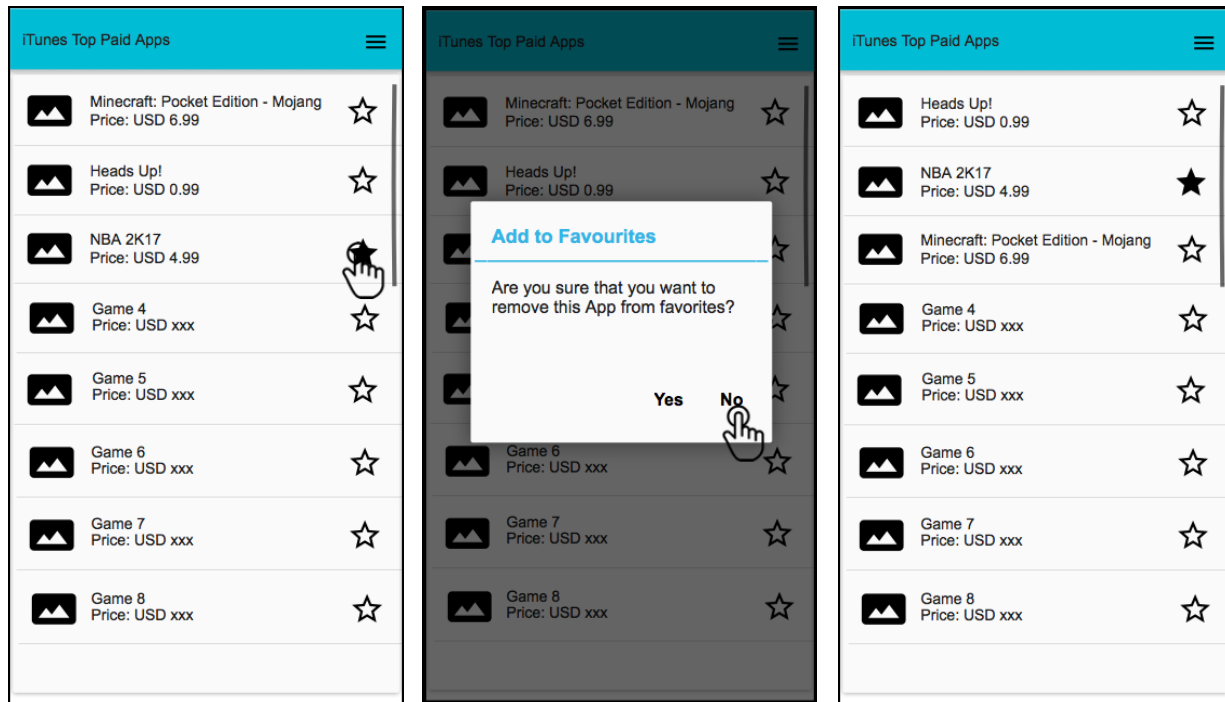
iTunes Top Paid Apps

Minecraft: Pocket Edition - Mojang
Price: USD 6.99

Heads Up!
Price: USD 0.99

NBA 2K17
Price: USD 4.99

Game 4
Price: USD xxx

Game 5
Price: USD xxx

Game 6
Price: USD xxx

Game 7
Price: USD xxx

Game 8
Price: USD xxx

iTunes Top Paid Apps

Minecraft: Pocket Edition - Mojang
Price: USD 6.99

Heads Up!
Price: USD 0.99

Add to Favourites

Are you sure that you want to remove this App from favorites?

Yes No

Game 6
Price: USD xxx

Game 7
Price: USD xxx

Game 8
Price: USD xxx

iTunes Top Paid Apps

Heads Up!
Price: USD 0.99

NBA 2K17
Price: USD 4.99

Minecraft: Pocket Edition - Mojang
Price: USD 6.99

Game 4
Price: USD xxx

Game 5
Price: USD xxx

Game 6
Price: USD xxx

Game 7
Price: USD xxx

Game 8
Price: USD xxx